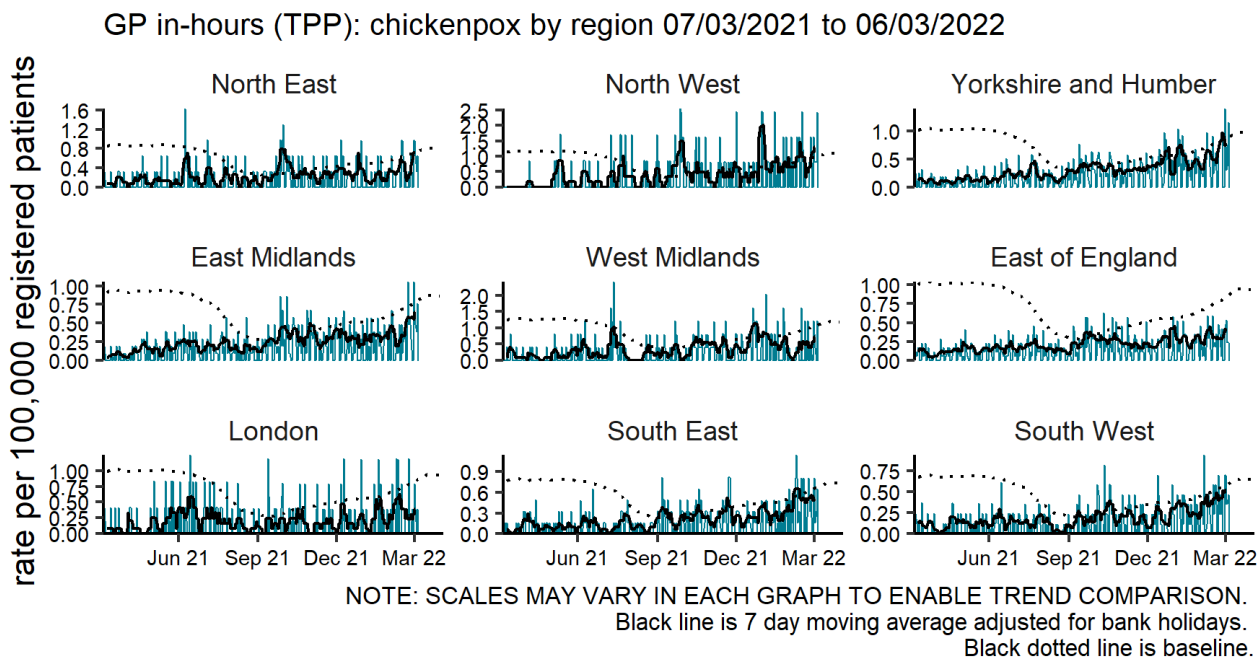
GP in-hours (TPP): chickenpox by region 07/03/2021 to 06/03/2022

rate per 100,000 registered patients

North East
1.6
1.2
0.8
0.4
0.0

North West
2.5
2.0
1.5
1.0
0.5
0.0

Yorkshire and Humber
1.0
0.5
0.0

East Midlands
1.00
0.75
0.50
0.25
0.00

West Midlands
2.0
1.5
1.0
0.5
0.0

East of England
1.00
0.75
0.50
0.25
0.00

London
1.00
0.75
0.50
0.25
0.00
Jun 21 Sep 21 Dec 21 Mar 22

South East
0.9
0.6
0.3
0.0
Jun 21 Sep 21 Dec 21 Mar 22

South West
0.75
0.50
0.25
0.00
Jun 21 Sep 21 Dec 21 Mar 22

NOTE: SCALES MAY VARY IN EACH GRAPH TO ENABLE TREND COMPARISON.
Black line is 7 day moving average adjusted for bank holidays.
Black dotted line is baseline.